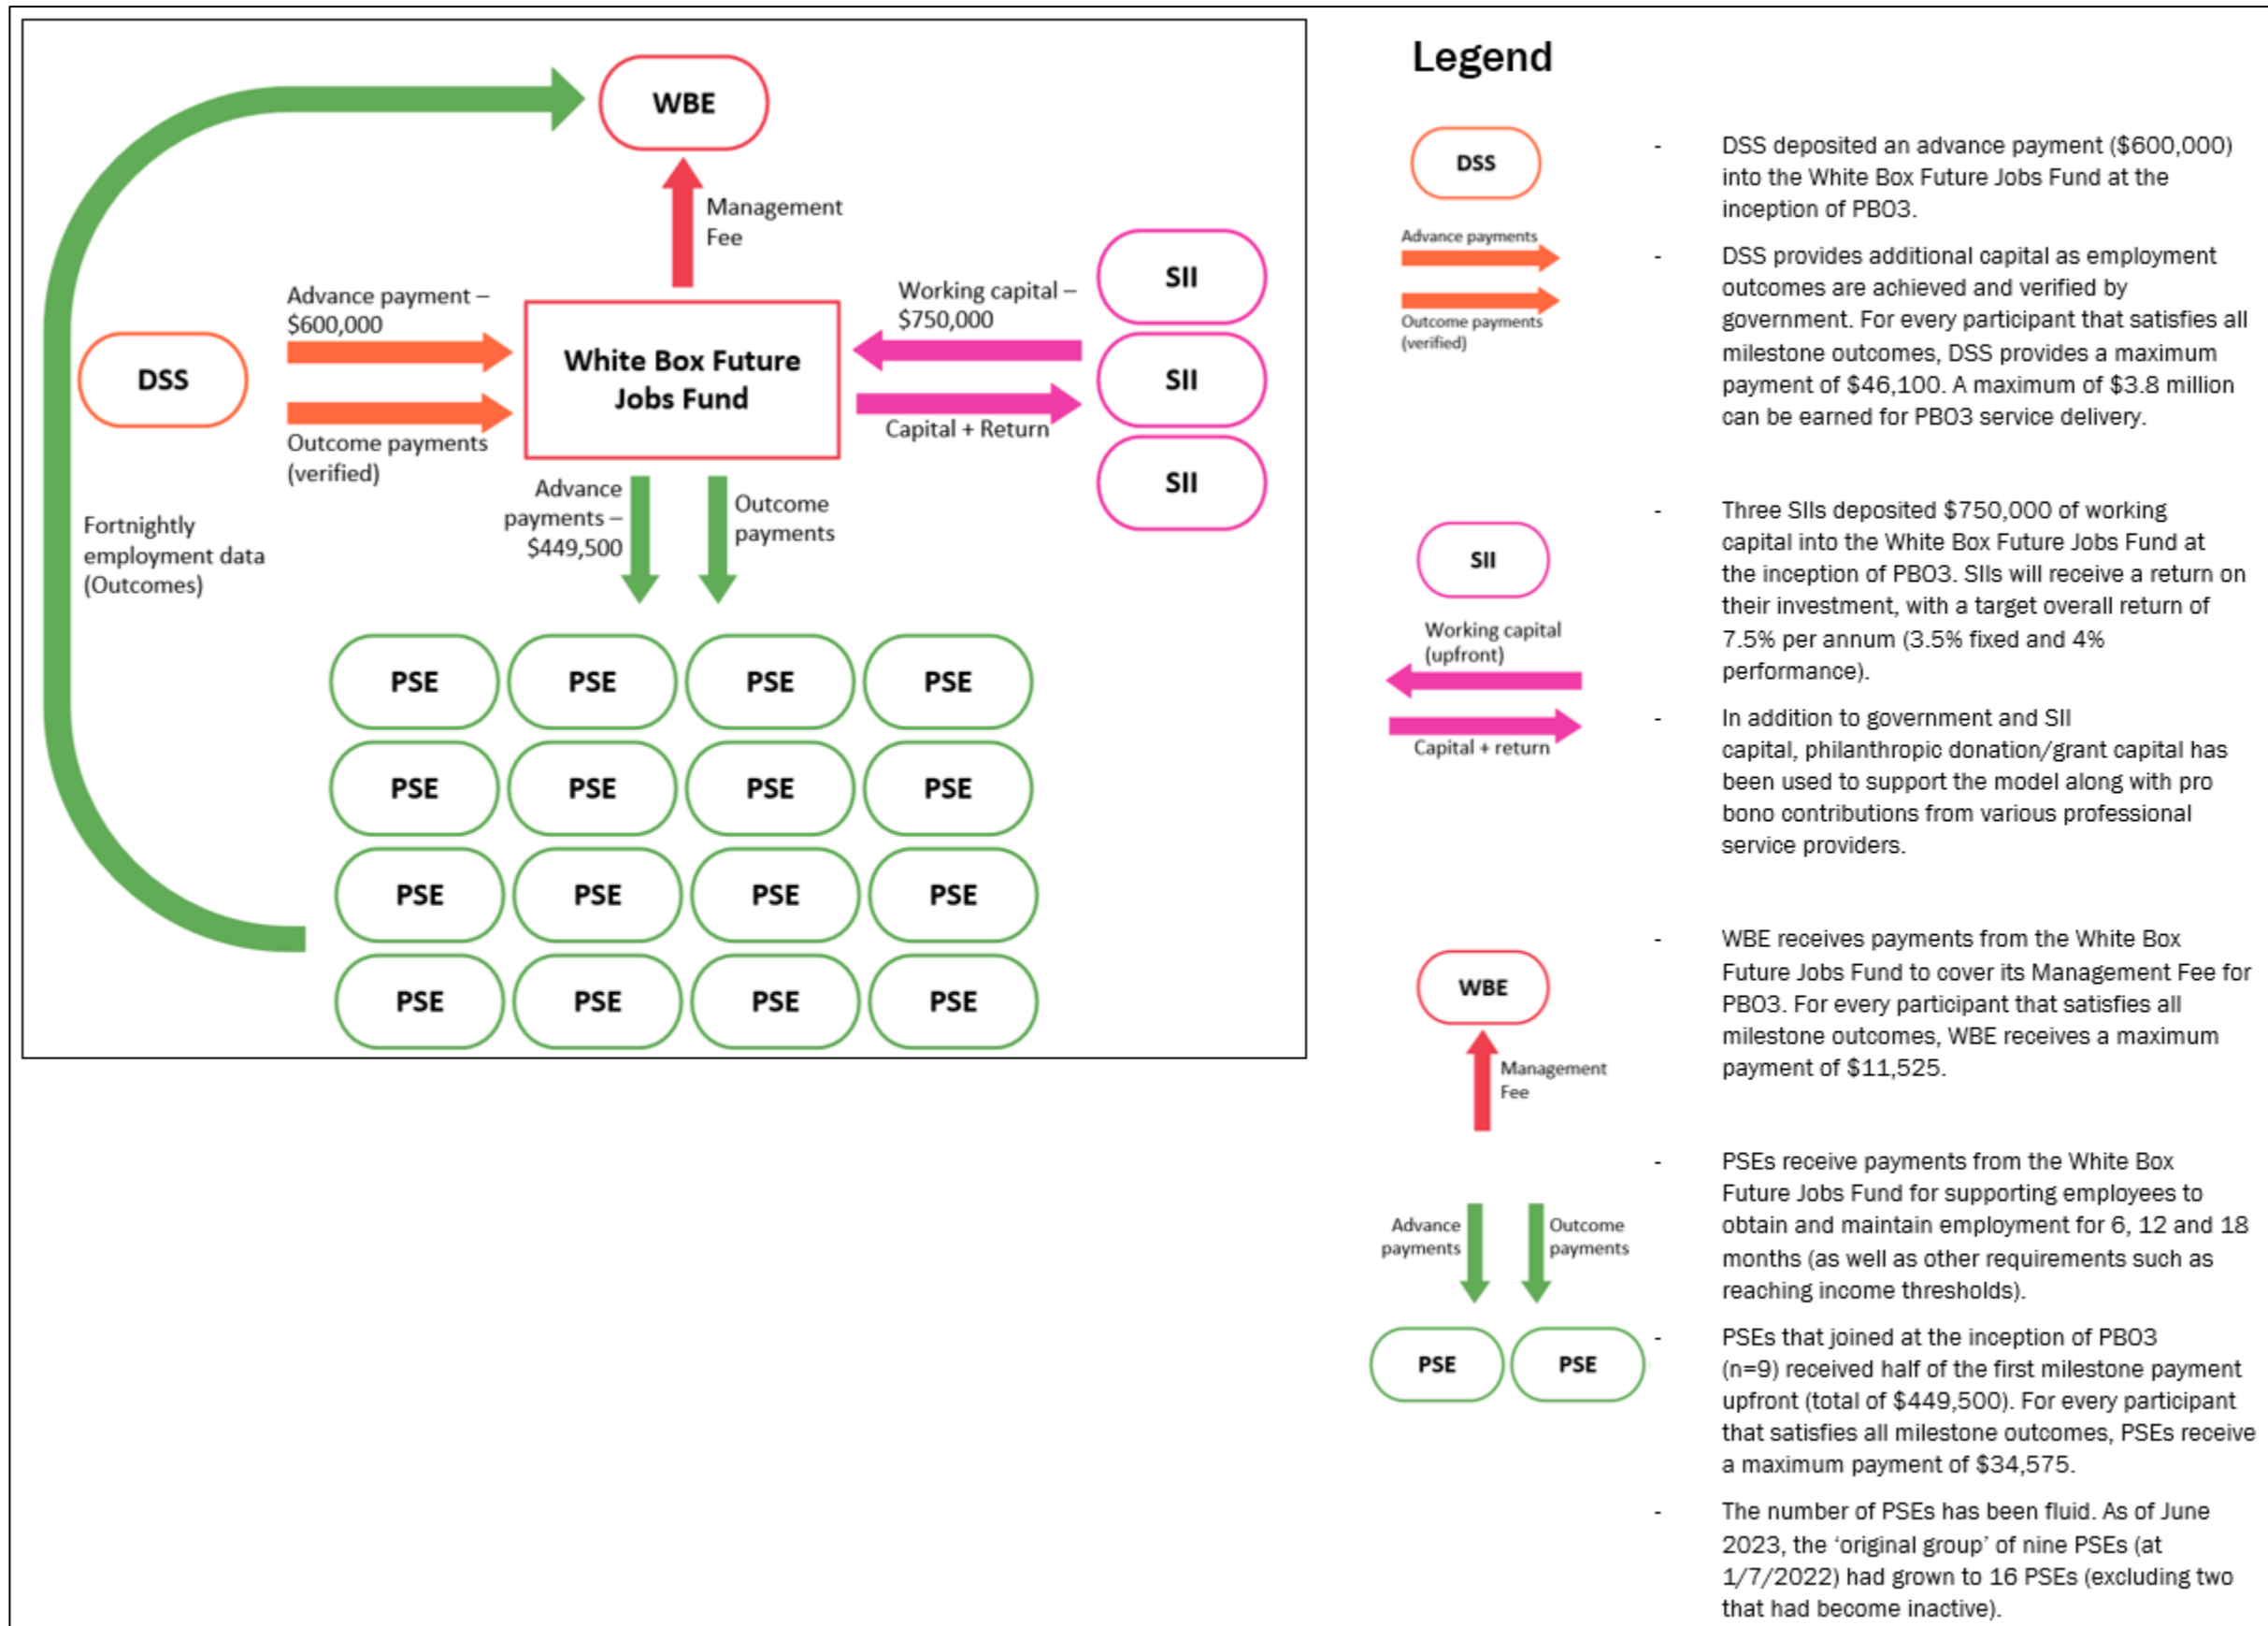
WBE

Management Fee

Advance payment – $600,000

DSS

Outcome payments (verified)

White Box Future Jobs Fund

Working capital – $750,000

Capital + Return

SII

SII

SII

Advance payments – $449,500

Outcome payments

Fortnightly employment data (Outcomes)

PSE PSE PSE PSE
PSE PSE PSE PSE
PSE PSE PSE PSE
PSE PSE PSE PSE

Legend

DSS

Advance payments

Outcome payments (verified)

- DSS deposited an advance payment ($600,000) into the White Box Future Jobs Fund at the inception of PBO3.

- DSS provides additional capital as employment outcomes are achieved and verified by government. For every participant that satisfies all milestone outcomes, DSS provides a maximum payment of $46,100. A maximum of $3.8 million can be earned for PBO3 service delivery.

SII

Working capital (upfront)

Capital + return

- Three SIIs deposited $750,000 of working capital into the White Box Future Jobs Fund at the inception of PBO3. SIIs will receive a return on their investment, with a target overall return of 7.5% per annum (3.5% fixed and 4% performance).

- In addition to government and SII capital, philanthropic donation/grant capital has been used to support the model along with pro bono contributions from various professional service providers.

WBE

Management Fee

- WBE receives payments from the White Box Future Jobs Fund to cover its Management Fee for PBO3. For every participant that satisfies all milestone outcomes, WBE receives a maximum payment of $11,525.

Advance payments

Outcome payments

PSE PSE

- PSEs receive payments from the White Box Future Jobs Fund for supporting employees to obtain and maintain employment for 6, 12 and 18 months (as well as other requirements such as reaching income thresholds).

- PSEs that joined at the inception of PBO3 (n=9) received half of the first milestone payment upfront (total of $449,500). For every participant that satisfies all milestone outcomes, PSEs receive a maximum payment of $34,575.

- The number of PSEs has been fluid. As of June 2023, the 'original group' of nine PSEs (at 1/7/2022) had grown to 16 PSEs (excluding two that had become inactive).